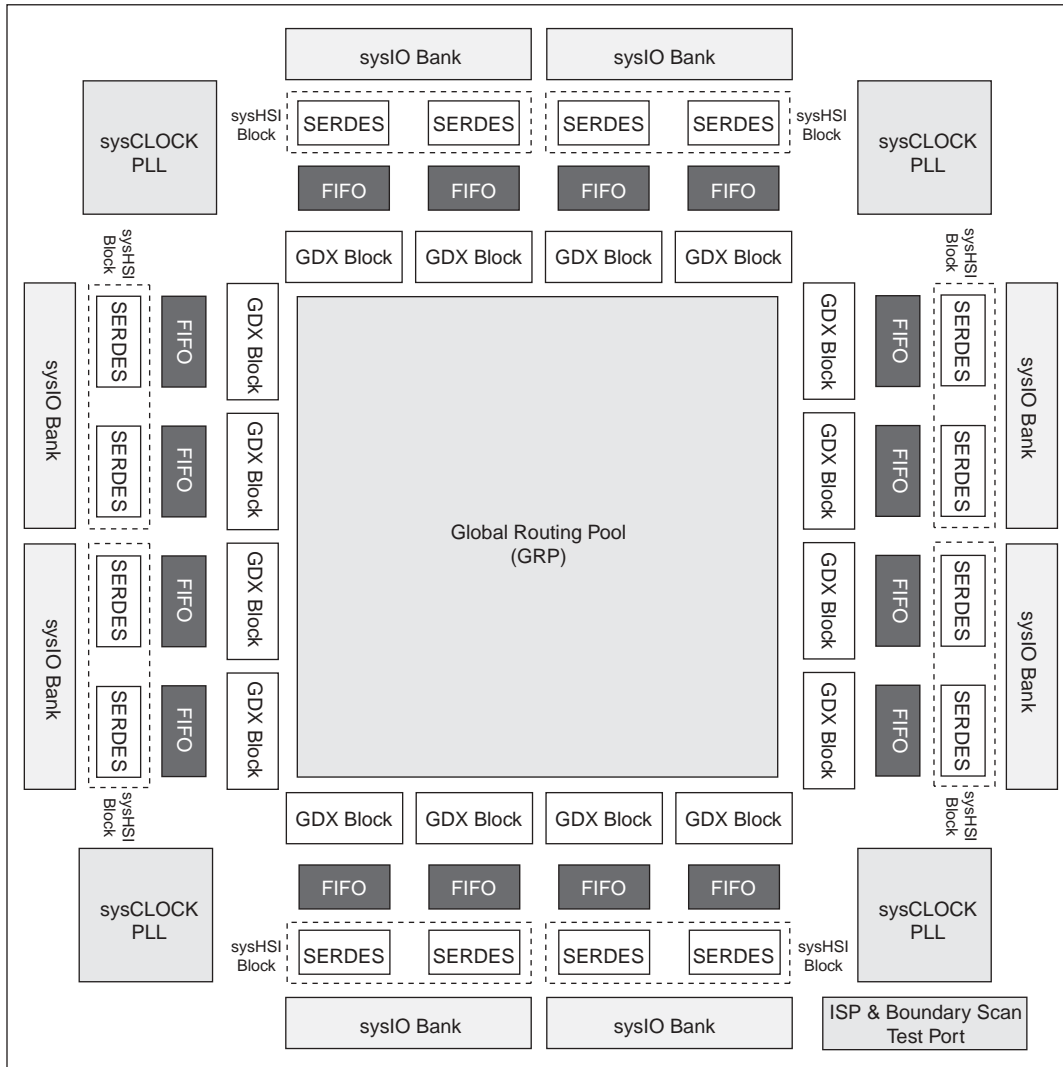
sysIO Bank
sysIO Bank

sysCLOCK PLL
sysHSI Block
SERDES
SERDES
SERDES
SERDES
sysHSI Block
sysCLOCK PLL

FIFO
FIFO
FIFO
FIFO

GDX Block
GDX Block
GDX Block
GDX Block

sysHSI Block
sysHSI Block

sysIO Bank
SERDES
FIFO
GDX Block
SERDES
FIFO
GDX Block

GDX Block
FIFO
SERDES
GDX Block
FIFO
SERDES
sysIO Bank

Global Routing Pool (GRP)

sysIO Bank
SERDES
FIFO
GDX Block
SERDES
FIFO
GDX Block

GDX Block
FIFO
SERDES
GDX Block
FIFO
SERDES
sysIO Bank

sysHSI Block
sysHSI Block

GDX Block
GDX Block
GDX Block
GDX Block

FIFO
FIFO
FIFO
FIFO

sysCLOCK PLL
sysHSI Block
SERDES
SERDES
SERDES
SERDES
sysHSI Block
sysCLOCK PLL

sysIO Bank
sysIO Bank
ISP & Boundary Scan Test Port